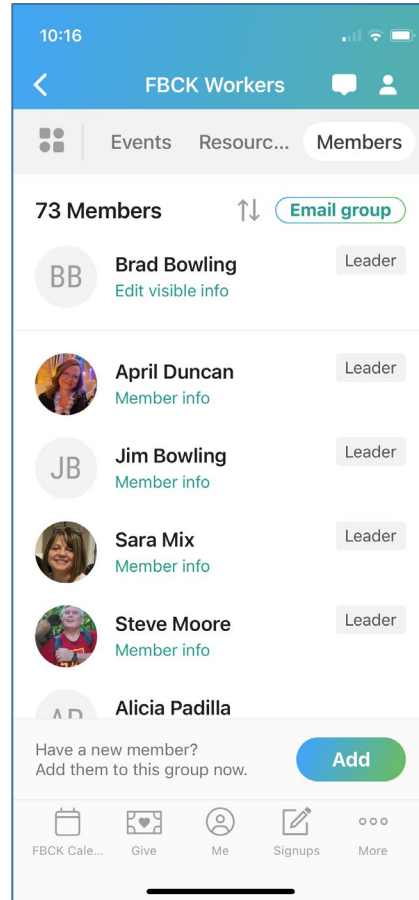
10:16

FBCK Workers

Events Resourc... Members

73 Members Email group

BB Brad Bowling Leader
Edit visible info

April Duncan Leader
Member info

JB Jim Bowling Leader
Member info

Sara Mix Leader
Member info

Steve Moore Leader
Member info

AP Alicia Padilla

Have a new member?
Add them to this group now.

Add

FBCK Cale... Give Me Signups More